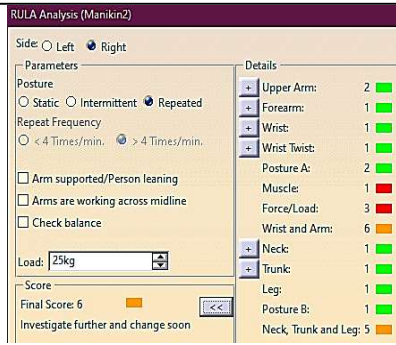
RULA Analysis (Manikin2)

Side: Left Right

Parameters

Posture

Static Intermittent Repeated

Repeat Frequency

< 4 Times/min. > 4 Times/min.

Arm supported/Person leaning

Arms are working across midline

Check balance

Load: 25kg

Score

Final Score: 6

Investigate further and change soon

<<

Details

+ Upper Arm: 2

+ Forearm: 1

+ Wrist: 1

+ Wrist Twist: 1

Posture A: 2

Muscle: 1

Force/Load: 3

Wrist and Arm: 6

+ Neck: 1

+ Trunk: 1

Leg: 1

Posture B: 1

Neck, Trunk and Leg: 5